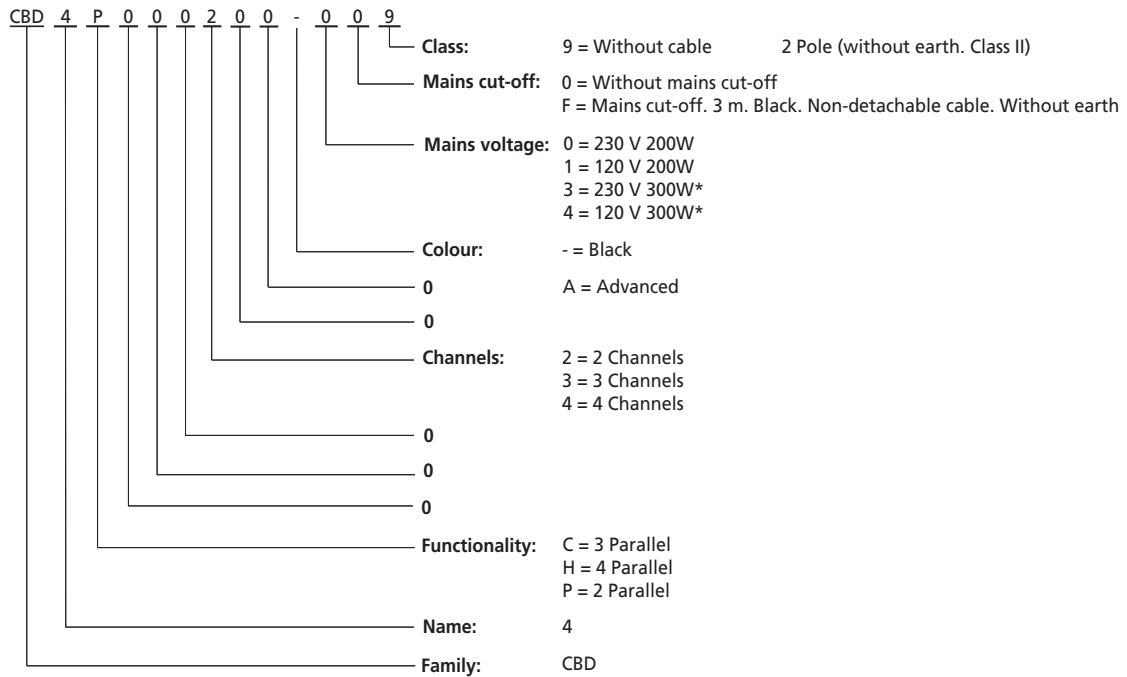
CBD 4 P 0 0 2 0 0 - 0 0 9

Class: 9 = Without cable 2 Pole (without earth. Class II)

Mains cut-off: 0 = Without mains cut-off
F = Mains cut-off. 3 m. Black. Non-detachable cable. Without earth

Mains voltage: 0 = 230 V 200W
1 = 120 V 200W
3 = 230 V 300W*
4 = 120 V 300W*

Colour: - = Black

0 A = Advanced

0

Channels: 2 = 2 Channels
3 = 3 Channels
4 = 4 Channels

0

0

0

Functionality: C = 3 Parallel
H = 4 Parallel
P = 2 Parallel

Name: 4

Family: CBD